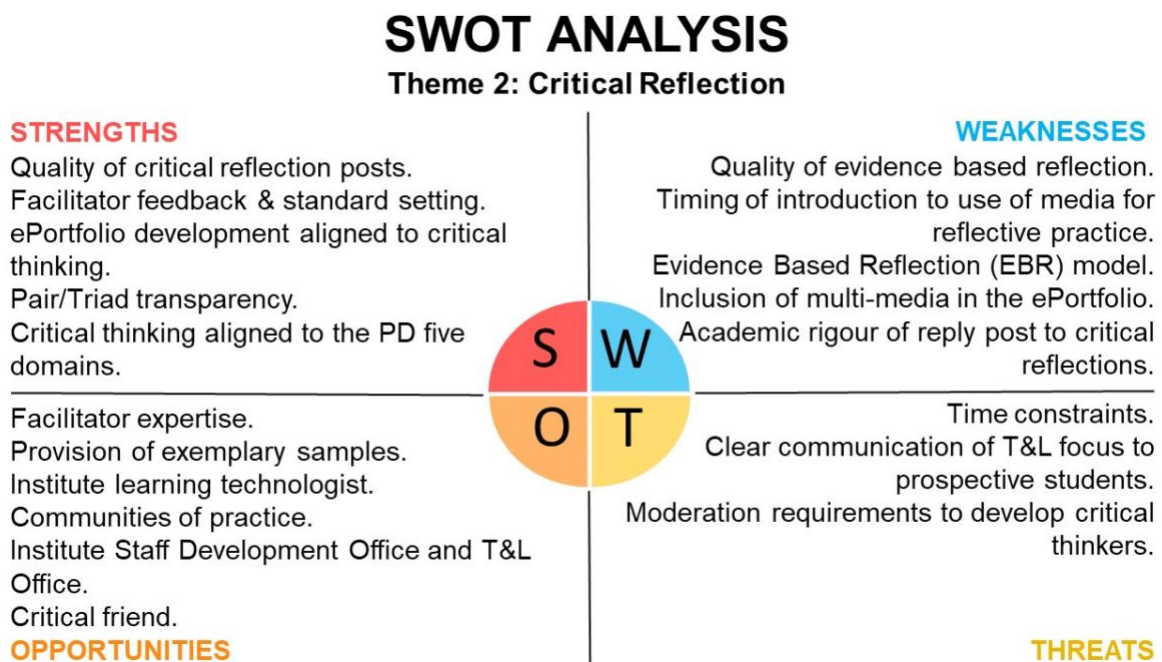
SWOT ANALYSIS
Theme 2: Critical Reflection

STRENGTHS
Quality of critical reflection posts.
Facilitator feedback & standard setting.
ePortfolio development aligned to critical thinking.
Pair/Triad transparency.
Critical thinking aligned to the PD five domains.

WEAKNESSES
Quality of evidence based reflection.
Timing of introduction to use of media for reflective practice.
Evidence Based Reflection (EBR) model.
Inclusion of multi-media in the ePortfolio.
Academic rigour of reply post to critical reflections.

S W
O T

Facilitator expertise.
Provision of exemplary samples.
Institute learning technologist.
Communities of practice.
Institute Staff Development Office and T&L Office.
Critical friend.
OPPORTUNITIES

Time constraints.
Clear communication of T&L focus to prospective students.
Moderation requirements to develop critical thinkers.
THREATS